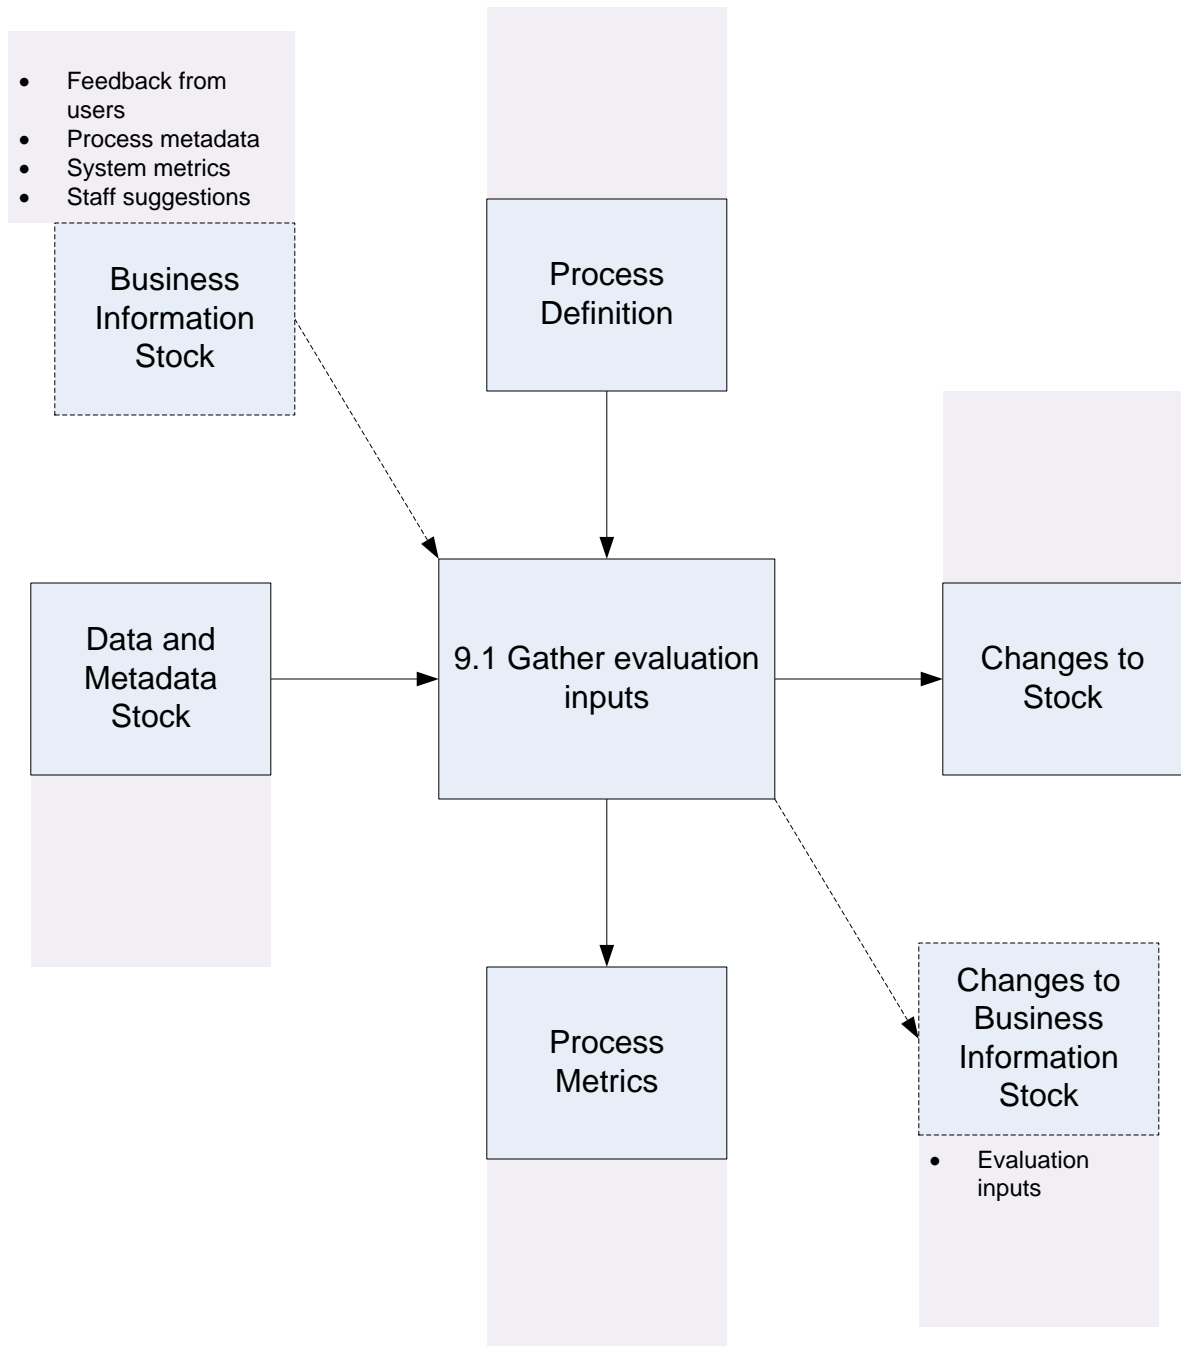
- Feedback from users
- Process metadata
- System metrics
- Staff suggestions

Business Information Stock

Process Definition

Data and Metadata Stock

9.1 Gather evaluation inputs

Changes to Stock

Process Metrics

Changes to Business Information Stock

- Evaluation inputs